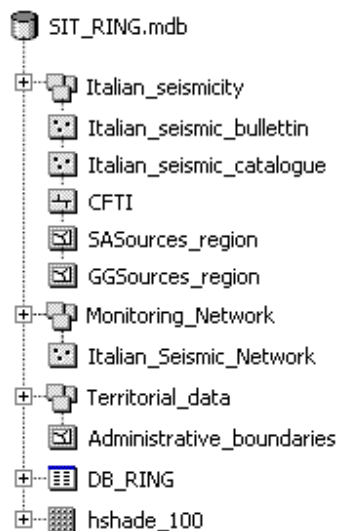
SIT_RING.mdb

Italian_seismicity

Italian_seismic_bullettin

Italian_seismic_catalogue

CFTI

SASources_region

GGSources_region

Monitoring_Network

Italian_Seismic_Network

Territorial_data

Administrative_boundaries

DB_RING

hshade_100